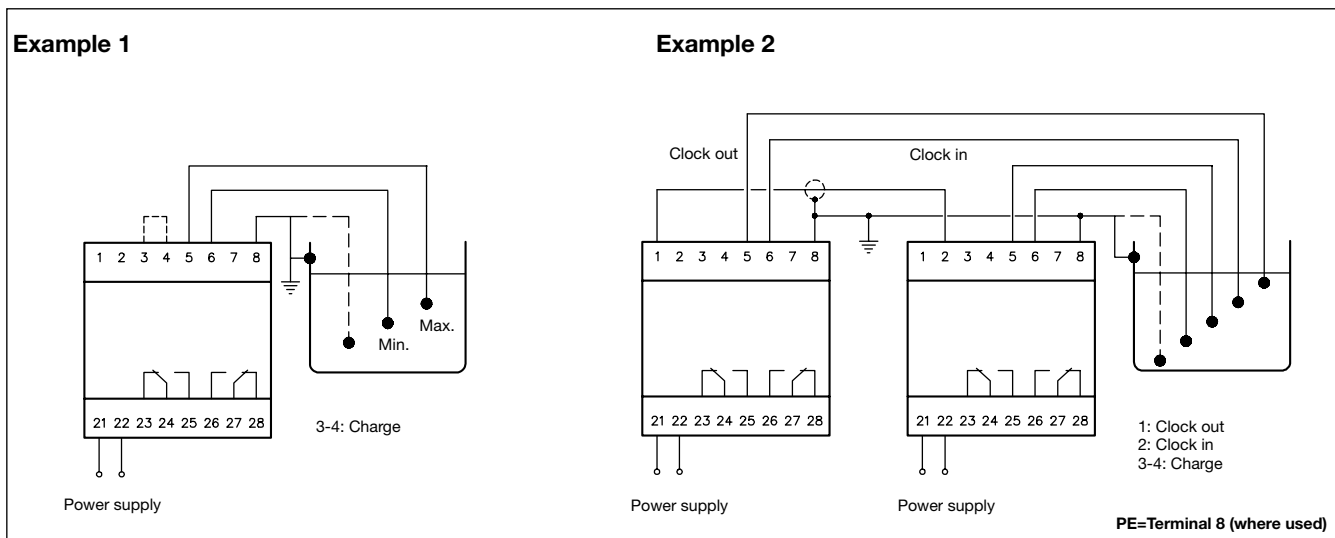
Example 1

1 2 3 4 5 6 7 8

Max.

Min.

21 22 23 24 25 26 27 28

3-4: Charge

Power supply

Example 2

Clock out

Clock in

1 2 3 4 5 6 7 8

1 2 3 4 5 6 7 8

21 22 23 24 25 26 27 28

21 22 23 24 25 26 27 28

1: Clock out
2: Clock in
3-4: Charge

Power supply

Power supply

PE=Terminal 8 (where used)